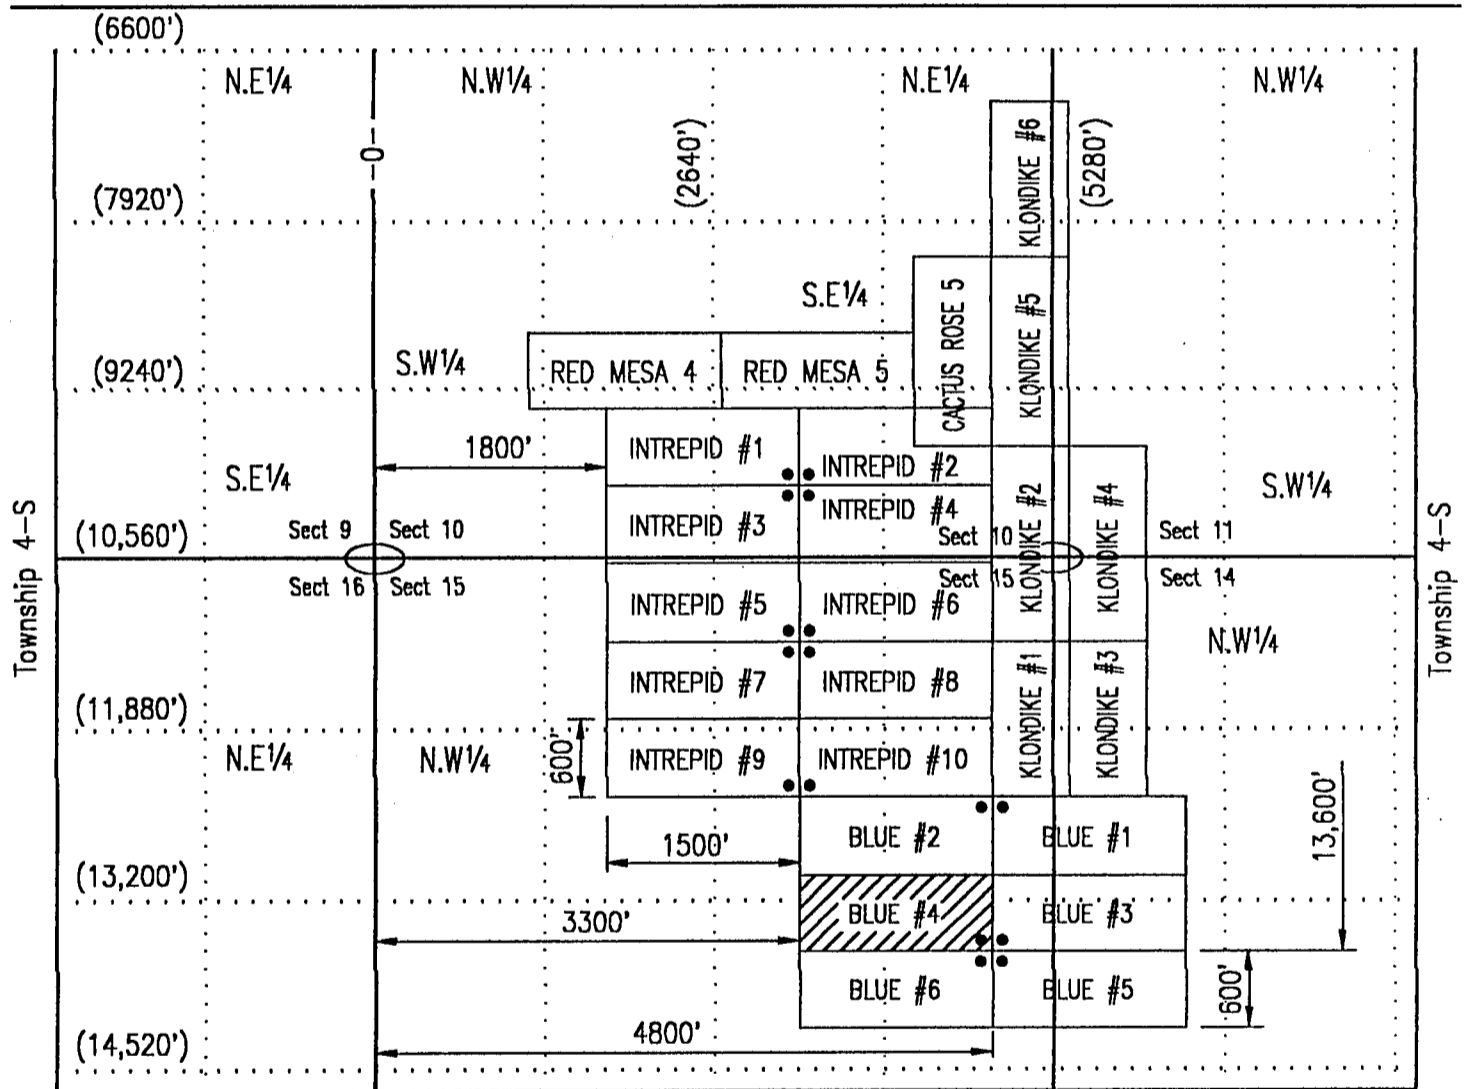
(6600')
N.E¼
N.W¼
N.E¼
N.W¼
-0-
(2640')
KLONDIKE #6
(5280')
(7920')
S.E¼
CACTUS ROSE 5
KLONDIKE #5
(9240')
S.W¼
RED MESA 4
RED MESA 5
1800'
INTREPID #1
INTREPID #2
S.E¼
INTREPID #4
KLONDIKE #2
KLONDIKE #4
S.W¼
Township 4-S
(10,560')
Sect 9
Sect 10
INTREPID #3
Sect 10
Sect 11
Township 4-S
Sect 16
Sect 15
Sect 15
Sect 14
INTREPID #5
INTREPID #6
N.W¼
INTREPID #7
INTREPID #8
KLONDIKE #1
KLONDIKE #3
(11,880')
N.E¼
N.W¼
600'
INTREPID #9
INTREPID #10
13,600'
BLUE #2
BLUE #1
1500'
(13,200')
BLUE #4
BLUE #3
3300'
BLUE #6
BLUE #5
600'
4800'
(14,520')